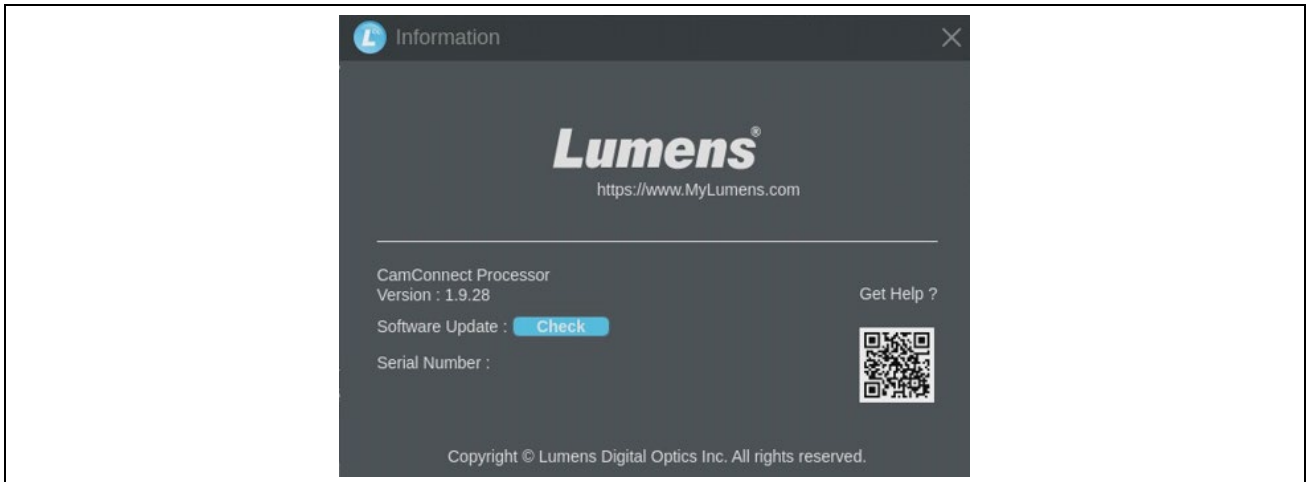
Information

Lumens®

https://www.MyLumens.com

CamConnect Processor
Version : 1.9.28

Get Help ?

Software Update : Check

Serial Number :

Copyright © Lumens Digital Optics Inc. All rights reserved.